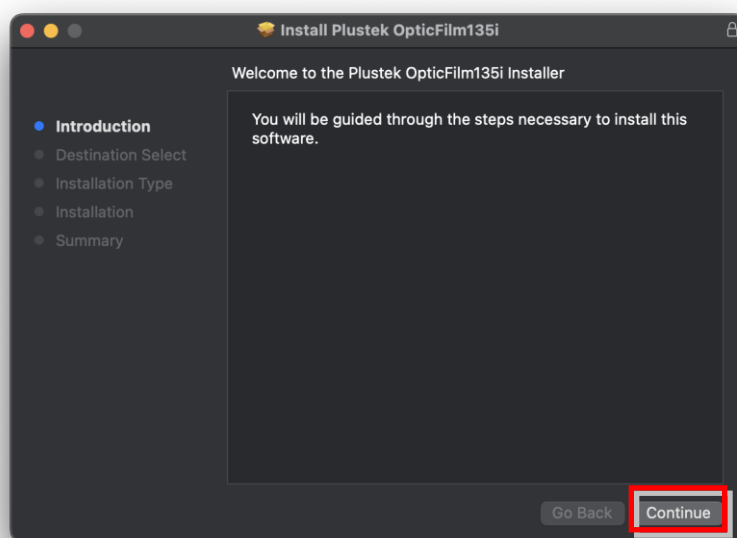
Install Plustek OpticFilm135i

Welcome to the Plustek OpticFilm135i Installer

Introduction
Destination Select
Installation Type
Installation
Summary

You will be guided through the steps necessary to install this software.

Go Back
Continue